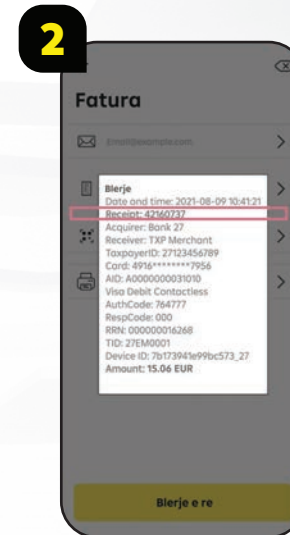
2

Fatura

Email@example.com

Blerje
Date and time: 2021-08-09 10:41:21
Receipt: 42160737
Acquirer: Bank 27
Receiver: TXP Merchant
TaxpayerID: 27123456789
Card: 4916********7956
AID: A0000000031010
Visa Debit Contactless
AuthCode: 764777
RespCode: 000
RRN: 000000016268
TID: 27EM0001
Device ID: 7b173941e99bc573_27
Amount: 15.06 EUR

Blerje e re